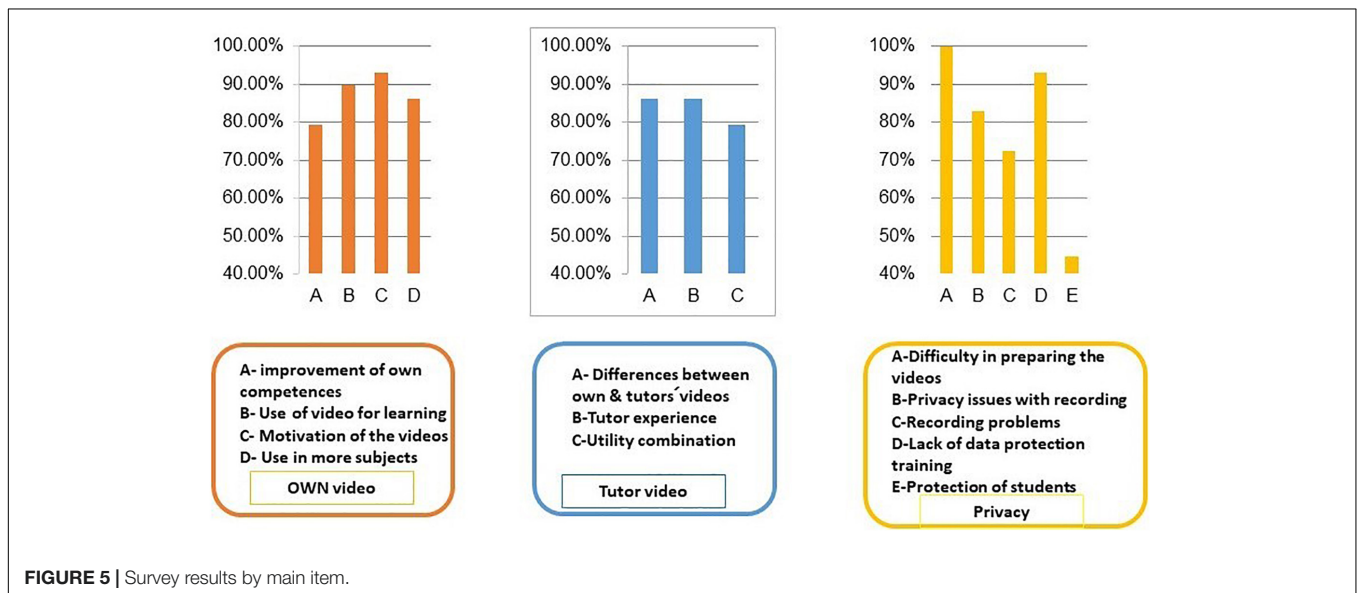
100.00%
90.00%
80.00%
70.00%
60.00%
50.00%
40.00%
A B C D

100.00%
90.00%
80.00%
70.00%
60.00%
50.00%
40.00%
A B C

100%
90%
80%
70%
60%
50%
40%
A B C D E

A- improvement of own competences
B- Use of video for learning
C- Motivation of the videos
D- Use in more subjects
OWN video

A- Differences between own & tutors´videos
B-Tutor experience
C-Utility combination
Tutor video

A-Difficulty in preparing the videos
B-Privacy issues with recording
C-Recording problems
D-Lack of data protection training
E-Protection of students
Privacy

FIGURE 5 | Survey results by main item.